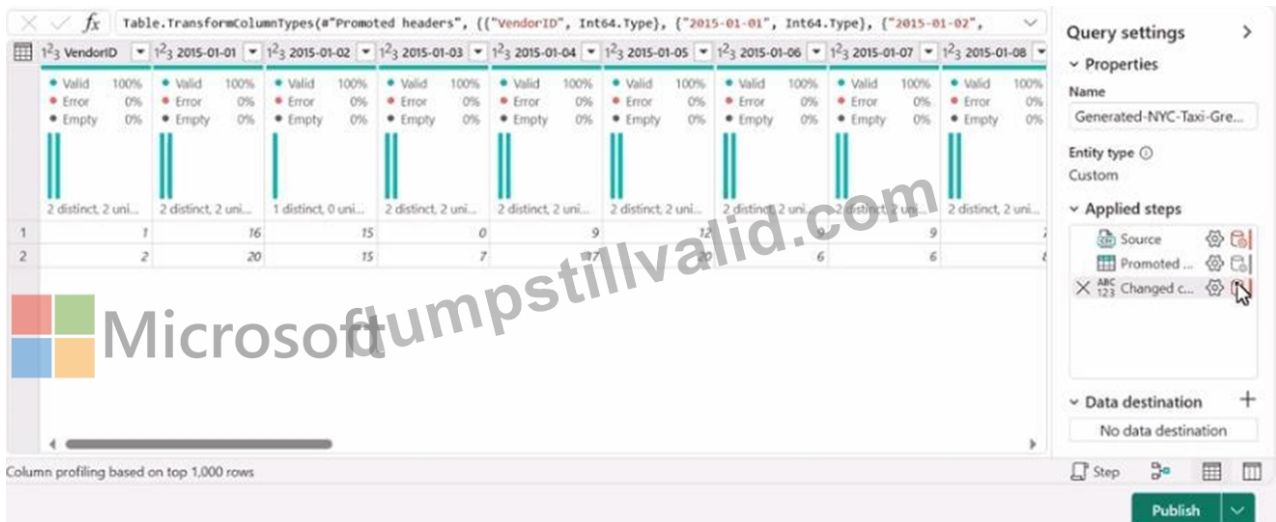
$f_x$ Table.TransformColumnTypes(#"Promoted headers", {{"VendorID", Int64.Type}, {"2015-01-01", Int64.Type}, {"2015-01-02",

| 1²3 VendorID | 1²3 2015-01-01 | 1²3 2015-01-02 | 1²3 2015-01-03 | 1²3 2015-01-04 | 1²3 2015-01-05 | 1²3 2015-01-06 | 1²3 2015-01-07 | 1²3 2015-01-08 |
|---|---|---|---|---|---|---|---|---|
| • Valid 100% • Error 0% • Empty 0% | • Valid 100% • Error 0% • Empty 0% | • Valid 100% • Error 0% • Empty 0% | • Valid 100% • Error 0% • Empty 0% | • Valid 100% • Error 0% • Empty 0% | • Valid 100% • Error 0% • Empty 0% | • Valid 100% • Error 0% • Empty 0% | • Valid 100% • Error 0% • Empty 0% | • Valid 100% • Error 0% • Empty 0% |
| 2 distinct, 2 uni... | 2 distinct, 2 uni... | 1 distinct, 0 uni... | 2 distinct, 2 uni... | 2 distinct, 2 uni... | 2 distinct, 2 uni... | 2 distinct, 2 uni... | 2 distinct, 2 uni... | 2 distinct, 2 uni... |
| 1 | 16 | 15 | 0 | 9 | 12 | 9 | 9 | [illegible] |
| 2 | 20 | 15 | 7 | 17 | 20 | 6 | 6 | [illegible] |

Microsoft
dumpstillvalid.com

Query settings
Properties
Name
Generated-NYC-Taxi-Gre...
Entity type
Custom
Applied steps
Source
Promoted ...
Changed c...
Data destination
No data destination

Column profiling based on top 1,000 rows
Step
Publish